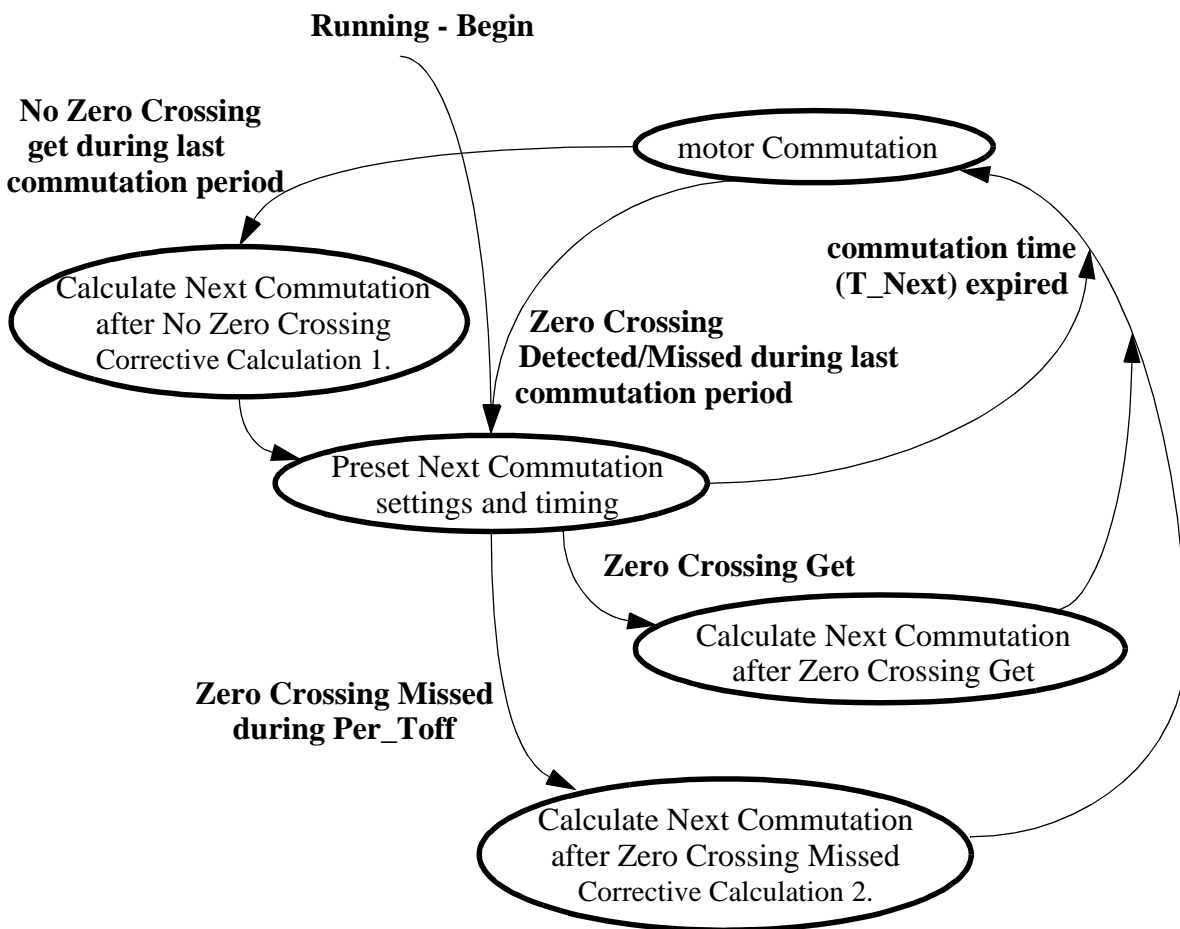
Running - Begin

No Zero Crossing get during last commutation period

motor Commutation

commutation time (T_Next) expired

Calculate Next Commutation after No Zero Crossing Corrective Calculation 1.

Zero Crossing Detected/Missed during last commutation period

Preset Next Commutation settings and timing

Zero Crossing Get

Calculate Next Commutation after Zero Crossing Get

Zero Crossing Missed during Per_Toff

Calculate Next Commutation after Zero Crossing Missed Corrective Calculation 2.